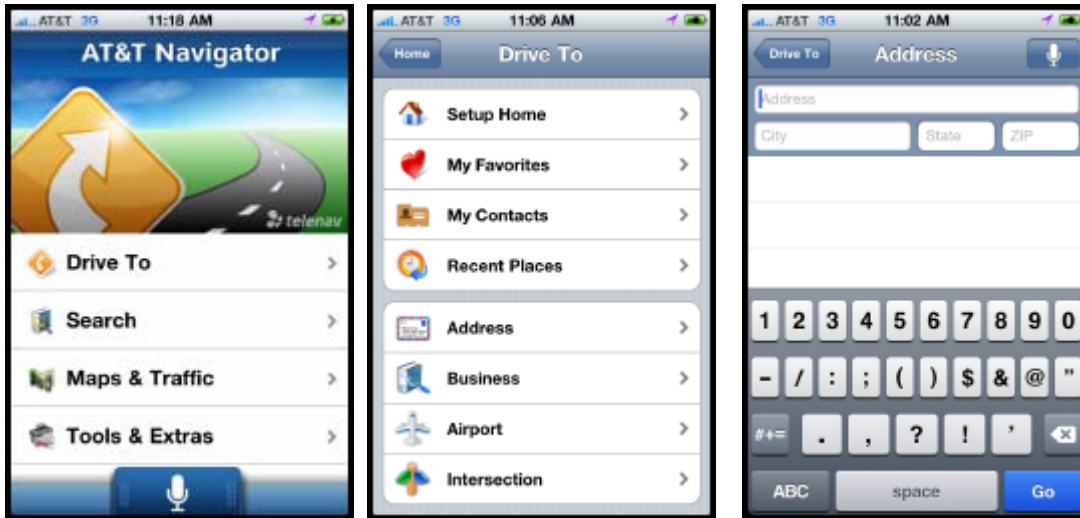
AT&T 3G 11:18 AM

AT&T Navigator

telenav

Drive To

Search

Maps & Traffic

Tools & Extras

AT&T 3G 11:06 AM

Home

Drive To

Setup Home

My Favorites

My Contacts

Recent Places

Address

Business

Airport

Intersection

AT&T 3G 11:02 AM

Drive To

Address

Address

City

State

ZIP

1 2 3 4 5 6 7 8 9 0

- / : ; ( ) $ & @ "

#+= . , ? ! '

ABC

space

Go